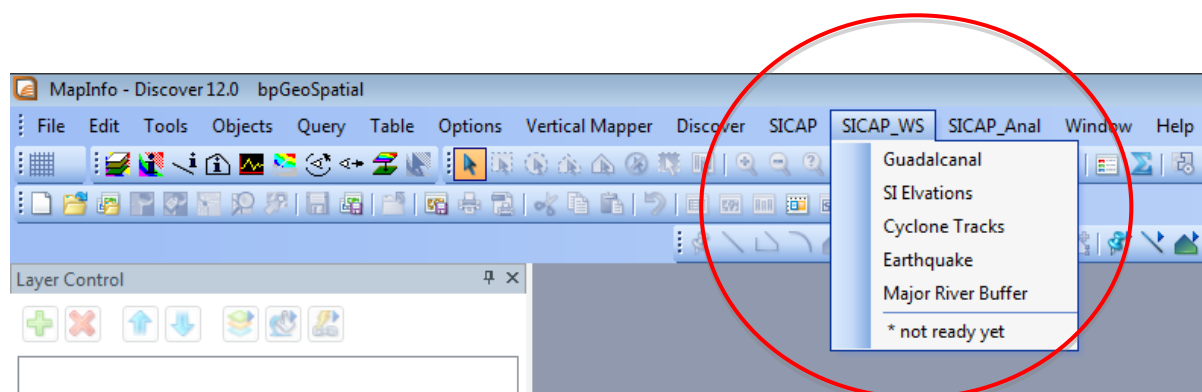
MapInfo - Discover 12.0 bpGeoSpatial

File Edit Tools Objects Query Table Options Vertical Mapper Discover SICAP SICAP_WS SICAP_Anal Window Help

Guadalcanal
SI Elvations
Cyclone Tracks
Earthquake
Major River Buffer
* not ready yet

Layer Control